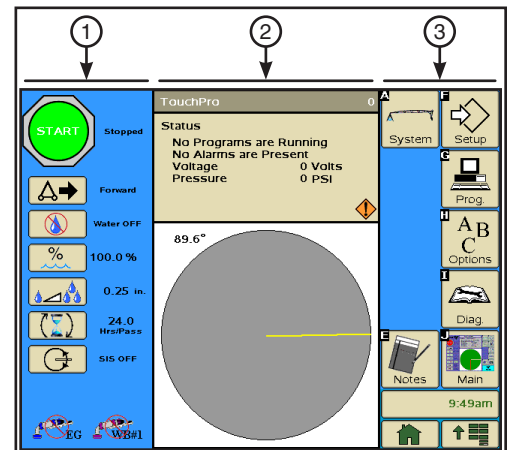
1
2
3

START
Stopped

Forward

Water OFF

%
100.0 %

0.25 in.

24.0
Hrs/Pass

SIS OFF

EG
WB#1

TouchPro
0

Status
No Programs are Running
No Alarms are Present
Voltage 0 Volts
Pressure 0 PSI

89.6°

A
System

F
Setup

G
Prog.

H
A B C
Options

I
Diag.

E
Notes

J
Main

9:49am